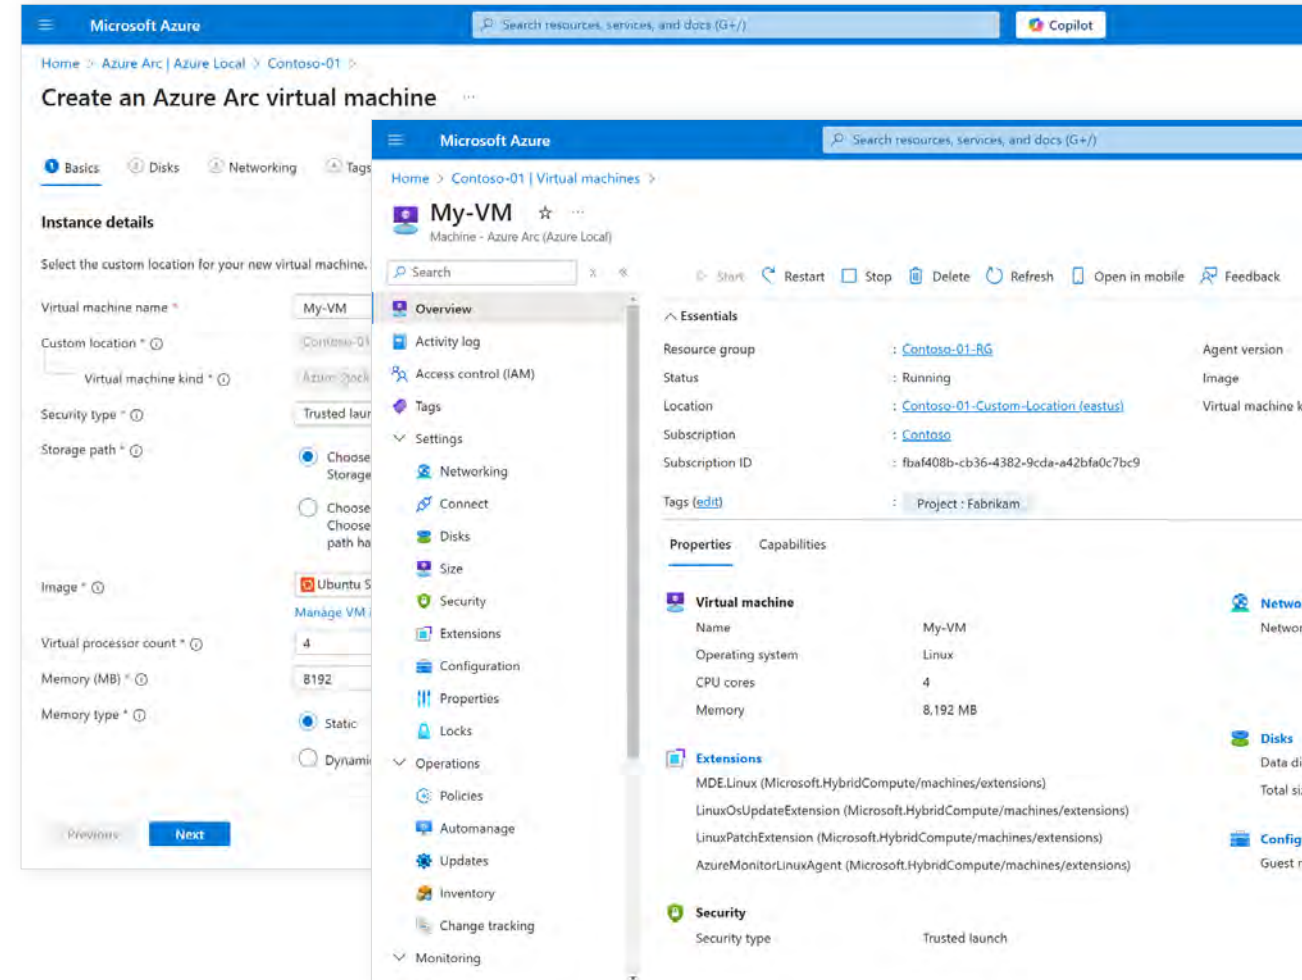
Microsoft Azure

Search resources, services, and docs (G+/)

Copilot

Home > Azure Arc | Azure Local > Contoso-01 >

Create an Azure Arc virtual machine ...

Basics Disks Networking Tags

Instance details

Select the custom location for your new virtual machine.

Virtual machine name * My-VM

Custom location * ⓘ Contoso-01

Virtual machine kind * ⓘ Azure Stack

Security type * ⓘ Trusted laur

Storage path * ⓘ Choose Storage

Choose Choose path ha

Image * ⓘ Ubuntu S

Manage VM i

Virtual processor count * ⓘ 4

Memory (MB) * ⓘ 8192

Memory type * ⓘ Static

Dynami

Previous Next

Microsoft Azure

Search resources, services, and docs (G+/)

Home > Contoso-01 | Virtual machines >

My-VM ☆ ...

Machine - Azure Arc (Azure Local)

Search

Overview

Activity log

Access control (IAM)

Tags

Settings

Networking

Connect

Disks

Size

Security

Extensions

Configuration

Properties

Locks

Operations

Policies

Automanage

Updates

Inventory

Change tracking

Monitoring

Start Restart Stop Delete Refresh Open in mobile Feedback

Essentials

| | | |
|---|---|---|
| Resource group | : Contoso-01-RG | Agent version |
| Status | : Running | Image |
| Location | : Contoso-01-Custom-Location (eastus) | Virtual machine k |
| Subscription | : Contoso | |
| Subscription ID | : fbaf408b-cb36-4382-9cda-a42bfa0c7bc9 | |
| Tags (edit) | : Project : Fabrikam | |

Properties Capabilities

Virtual machine

| | |
|---|---|
| Name | My-VM |
| Operating system | Linux |
| CPU cores | 4 |
| Memory | 8,192 MB |

Extensions

MDE.Linux (Microsoft.HybridCompute/machines/extensions)

LinuxOsUpdateExtension (Microsoft.HybridCompute/machines/extensions)

LinuxPatchExtension (Microsoft.HybridCompute/machines/extensions)

AzureMonitorLinuxAgent (Microsoft.HybridCompute/machines/extensions)

Security

Security type Trusted launch

Netwo

Networ

Disks

Data di

Total si

Config

Guest r